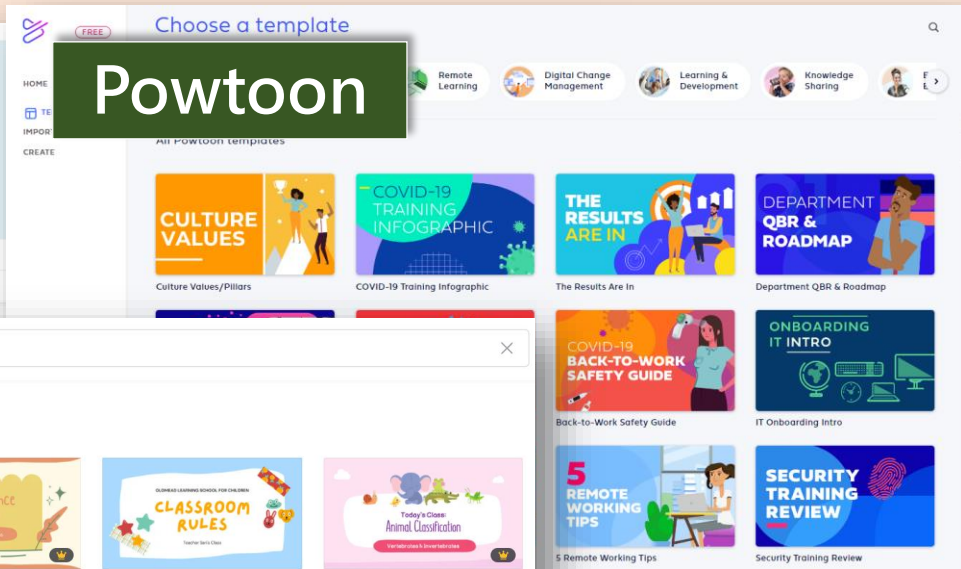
FREE

Choose a template

Powtoon

HOME
TE
IMPOR
CREATE

Remote Learning
Digital Change Management
Learning & Development
Knowledge Sharing

All Powtoon templates

CULTURE VALUES
Culture Values/Pillars

COVID-19 TRAINING INFOGRAPHIC
COVID-19 Training Infographic

THE RESULTS ARE IN
The Results Are In

DEPARTMENT QBR & ROADMAP
Department QBR & Roadmap

COVID-19 BACK-TO-WORK SAFETY GUIDE
Back-to-Work Safety Guide

ONBOARDING IT INTRO
IT Onboarding Intro

OLDHEAD LEARNING SCHOOL FOR CHILDREN
CLASSROOM RULES
Teacher Sen's Class

Today's Class:
Animal Classification
Vertebrates & Invertebrates

5 REMOTE WORKING TIPS
5 Remote Working Tips

SECURITY TRAINING REVIEW
Security Training Review